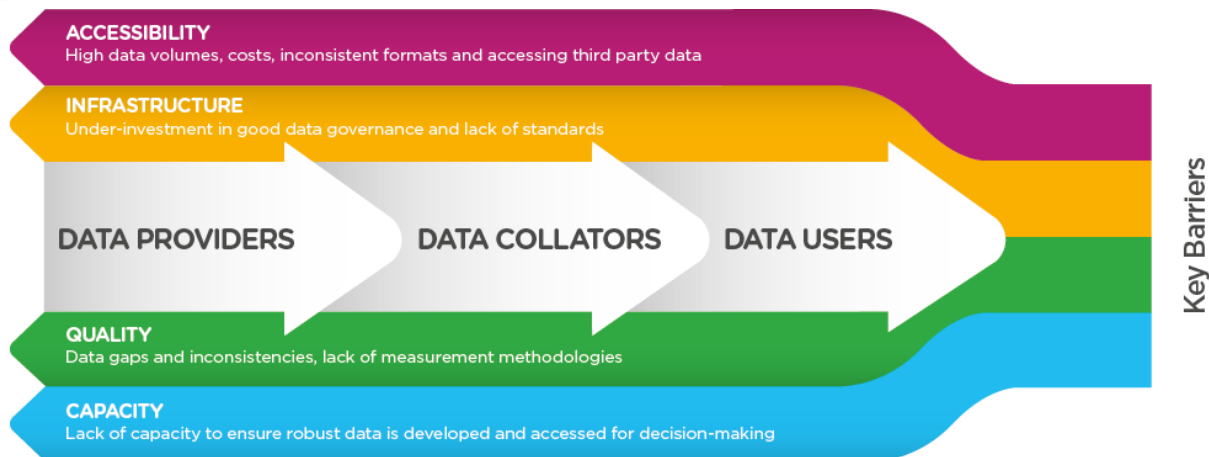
ACCESSIBILITY
High data volumes, costs, inconsistent formats and accessing third party data

INFRASTRUCTURE
Under-investment in good data governance and lack of standards

DATA PROVIDERS

DATA COLLATORS

DATA USERS

QUALITY
Data gaps and inconsistencies, lack of measurement methodologies

CAPACITY
Lack of capacity to ensure robust data is developed and accessed for decision-making

Key Barriers